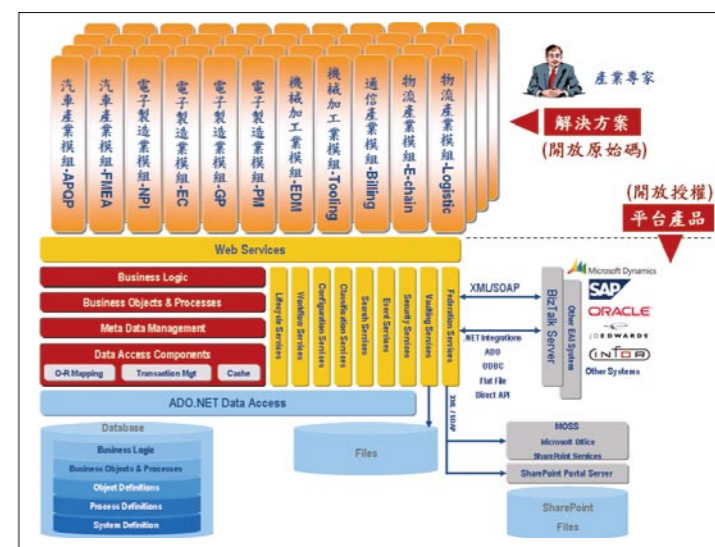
汽車產業模組-APQP

汽車產業模組-FMEA

電子製造業模組-NPI

電子製造業模組-EC

電子製造業模組-QP

電子製造業模組-PM

機械加工業模組-EDM

機械加工業模組-Tooling

通信產業模組-Billing

物流產業模組-E-chain

物流產業模組-Logistic

產業專家

解決方案

(開放原始碼)

(開放授權)

平台產品

Web Services

Business Logic

Business Objects & Processes

Meta Data Management

Data Access Components

O-R Mapping

Transaction Mgt

Cache

Lifecycle Services

Workflow Services

Configuration Services

Classification Services

Search Services

Event Services

Security Services

Vaulting Services

Federation Services

XML/SOAP

.NET Integrations

ADO

ODBC

Flat File

Direct API

BizTalk Server

Other EAI System

Microsoft Dynamics

SAP

ORACLE

JDEDWARDS

INFOR

Other Systems

ADO.NET Data Access

XML / SOAP

Database

Business Logic

Business Objects & Processes

Object Definitions

Process Definitions

System Definition

Files

MOSS

Microsoft Office

SharePoint Services

SharePoint Portal Server

SharePoint

Files